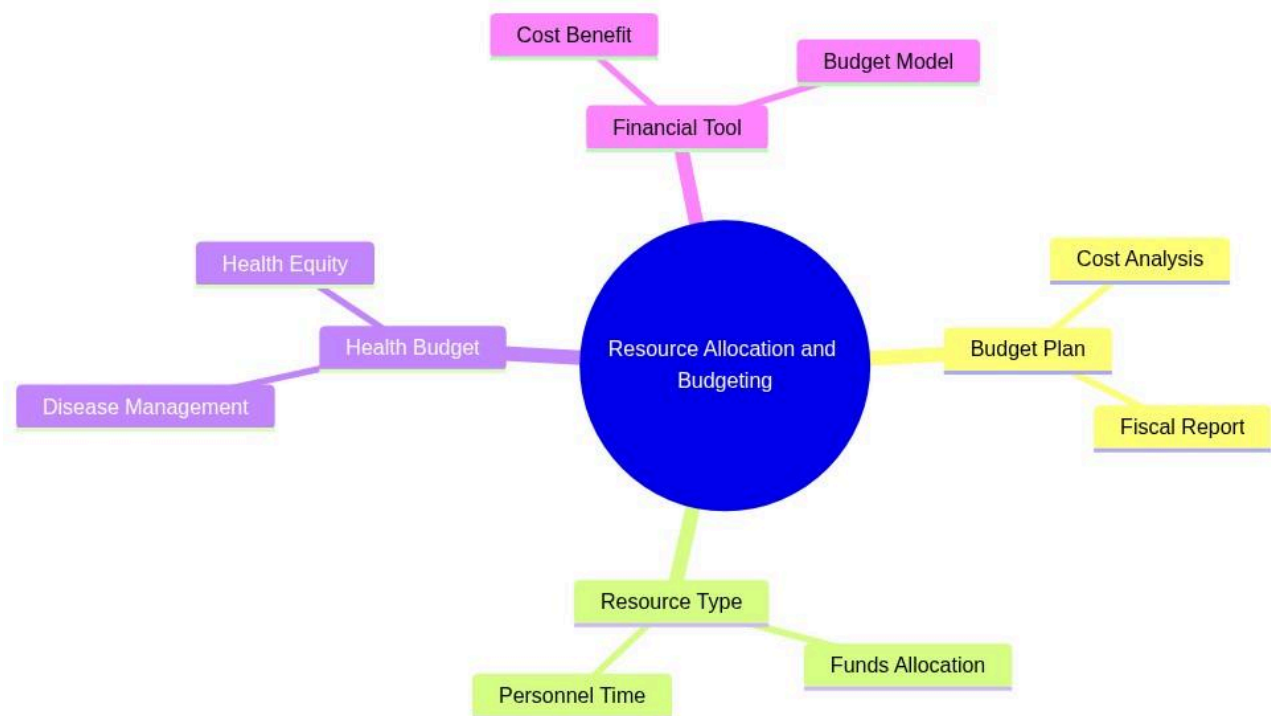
Resource Allocation and Budgeting

Financial Tool

Cost Benefit

Budget Model

Budget Plan

Cost Analysis

Fiscal Report

Resource Type

Funds Allocation

Personnel Time

Health Budget

Health Equity

Disease Management